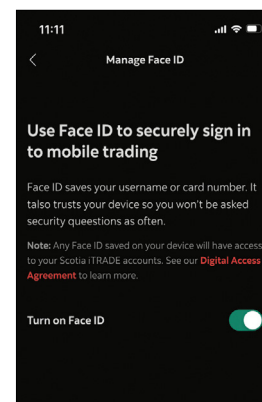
11:11

Manage Face ID

Use Face ID to securely sign in to mobile trading

Face ID saves your username or card number. It talso trusts your device so you won't be asked security queestions as often.

Note: Any Face ID saved on your device will have access to your Scotia iTRADE accounts. See our Digital Access Agreement to learn more.

Turn on Face ID